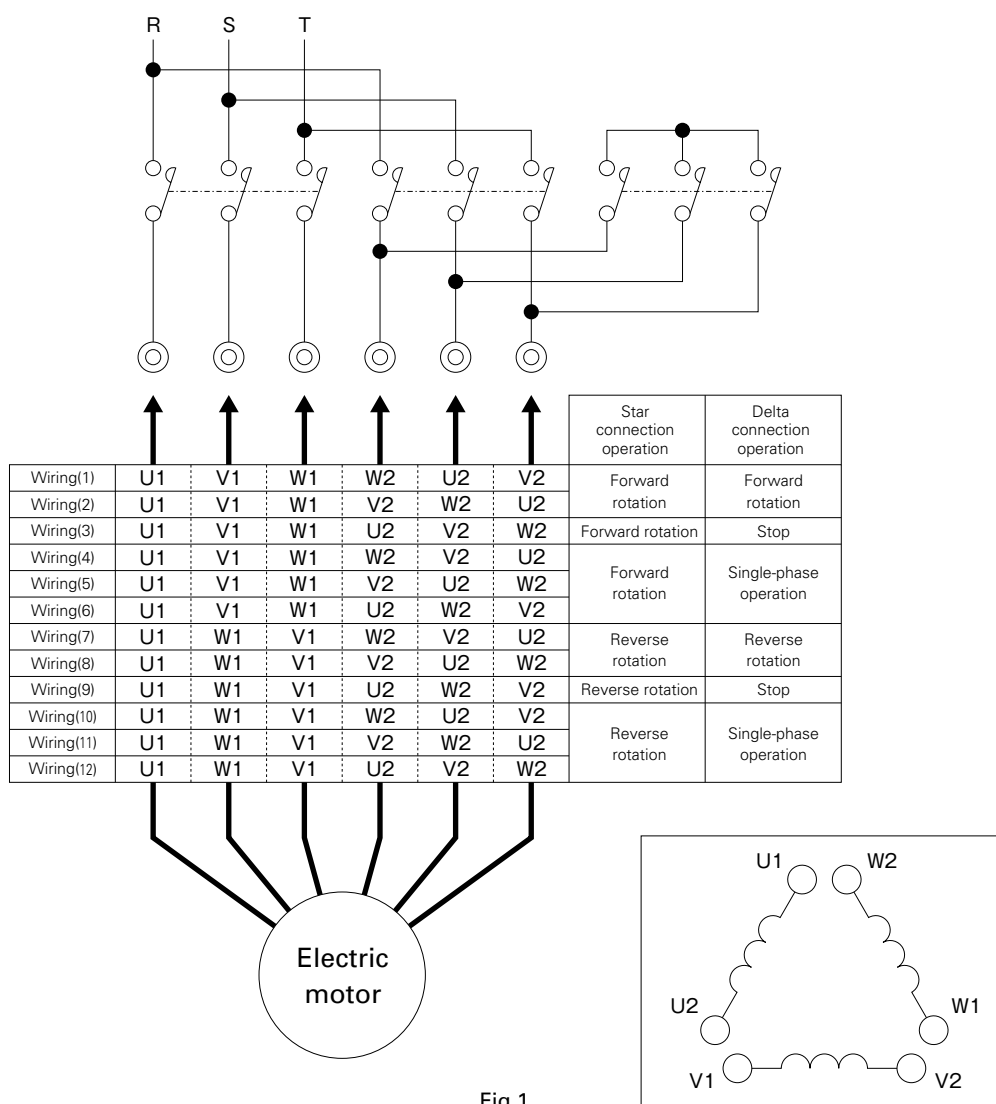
R S T

| | | | | | | | Star connection operation | Delta connection operation |
|---|---|---|---|---|---|---|---|---|
| Wiring(1) | U1 | V1 | W1 | W2 | U2 | V2 | Forward rotation | Forward rotation |
| Wiring(2) | U1 | V1 | W1 | V2 | W2 | U2 | | |
| Wiring(3) | U1 | V1 | W1 | U2 | V2 | W2 | Forward rotation | Stop |
| Wiring(4) | U1 | V1 | W1 | W2 | V2 | U2 | Forward rotation | Single-phase operation |
| Wiring(5) | U1 | V1 | W1 | V2 | U2 | W2 | | |
| Wiring(6) | U1 | V1 | W1 | U2 | W2 | V2 | | |
| Wiring(7) | U1 | W1 | V1 | W2 | V2 | U2 | Reverse rotation | Reverse rotation |
| Wiring(8) | U1 | W1 | V1 | V2 | U2 | W2 | | |
| Wiring(9) | U1 | W1 | V1 | U2 | W2 | V2 | Reverse rotation | Stop |
| Wiring(10) | U1 | W1 | V1 | W2 | U2 | V2 | Reverse rotation | Single-phase operation |
| Wiring(11) | U1 | W1 | V1 | V2 | W2 | U2 | | |
| Wiring(12) | U1 | W1 | V1 | U2 | V2 | W2 | | |

Electric motor

U1 W2
U2 W1
V1 V2

Fig.1